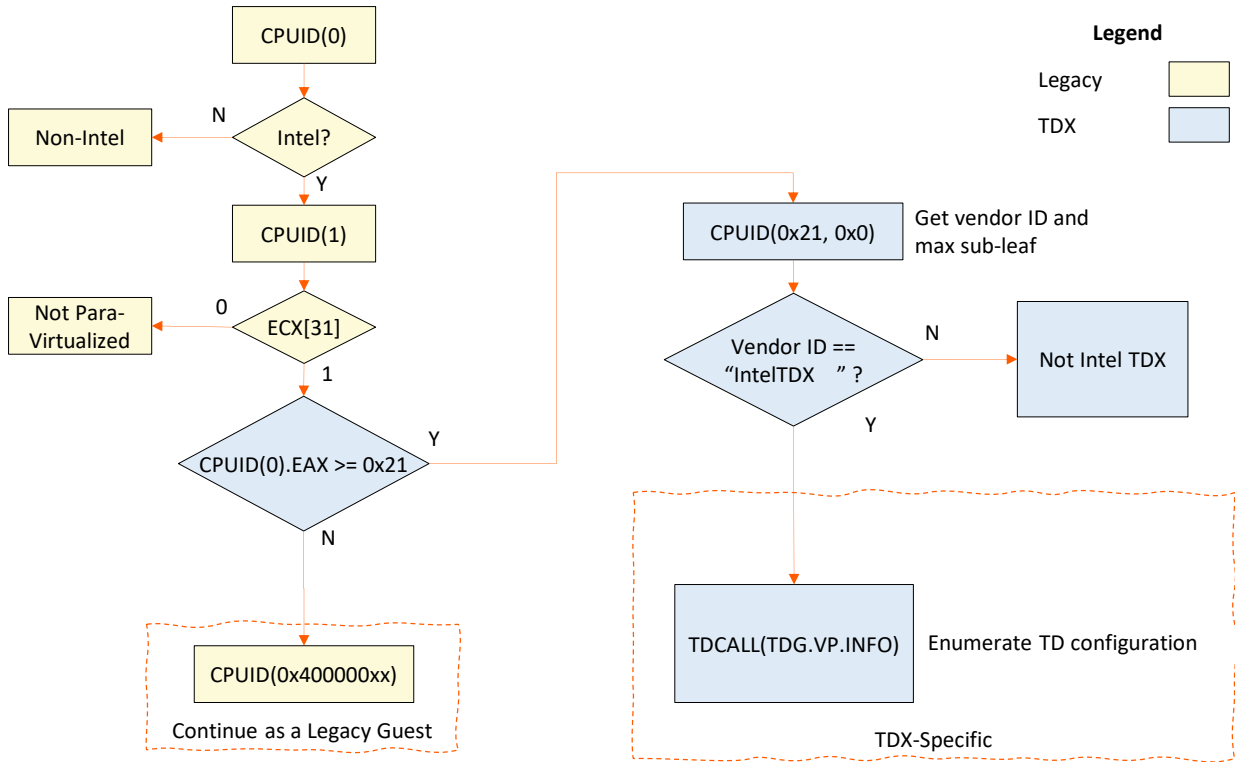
Legend
Legacy
TDX

CPUID(0)
N
Non-Intel
Intel?
Y
CPUID(1)
0
Not Para-Virtualized
ECX[31]
1
Y
CPUID(0).EAX >= 0x21
N
CPUID(0x400000xx)
Continue as a Legacy Guest

CPUID(0x21, 0x0)
Get vendor ID and max sub-leaf
Vendor ID == "IntelTDX " ?
N
Not Intel TDX
Y
TDCALL(TDG.VP.INFO)
Enumerate TD configuration
TDX-Specific